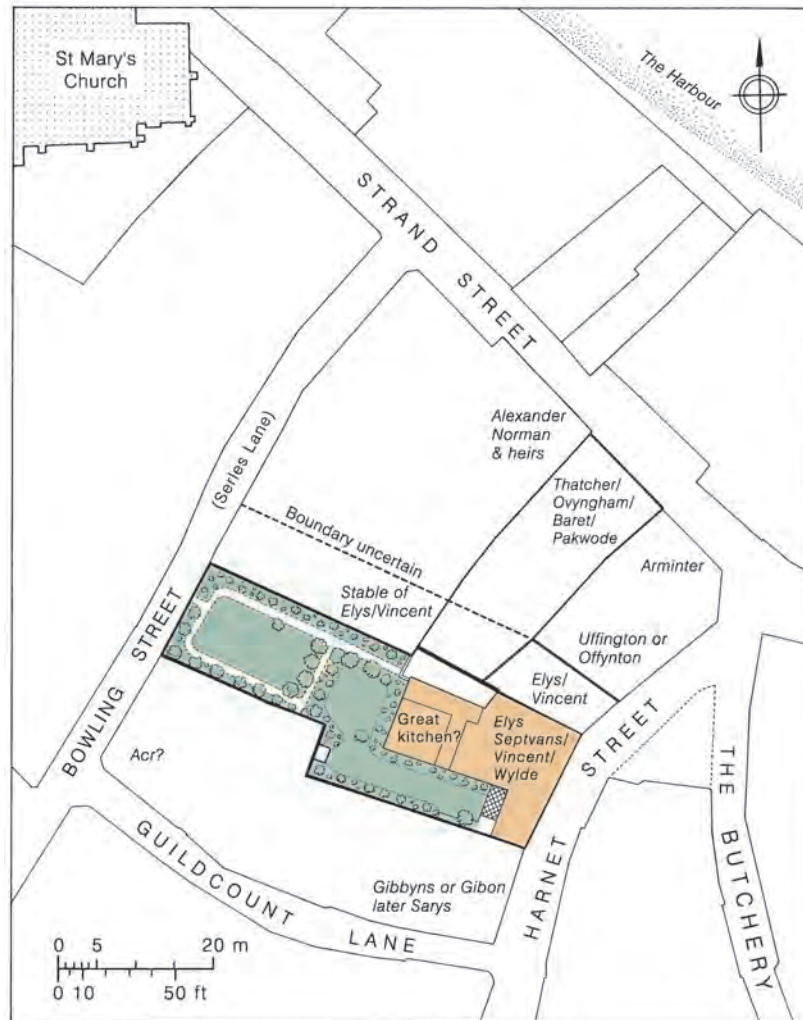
St Mary's Church

The Harbour

STRAND STREET

Alexander Norman & heirs

Thatcher/ Ovyngham/ Baret/ Pakwode

Arminter

(Series Lane)

Boundary uncertain

Stable of Elys/Vincent

Uffington or Offynton

Elys/ Vincent

BOWLING STREET

Great kitchen?

Elys Septvans/ Vincent/ Wylde

HARNET STREET

THE BUTCHERY

Acr?

GUILDCOUNT LANE

Gibbyns or Gibon later Sarys

0 5 20 m
0 10 50 ft